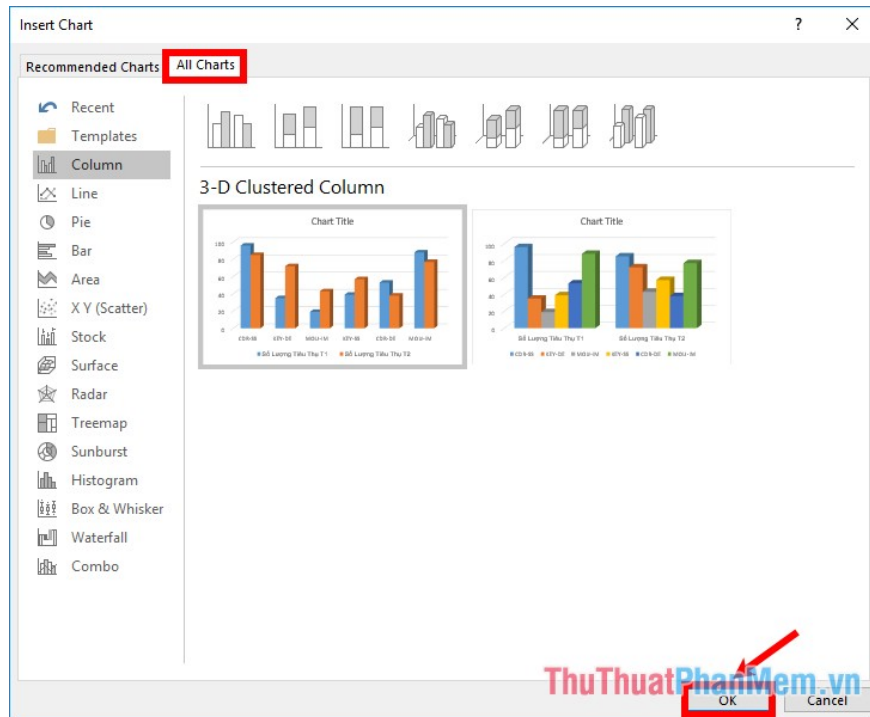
Insert Chart
?
✕
Recommended Charts
All Charts
Recent
Templates
Column
Line
Pie
Bar
Area
X Y (Scatter)
Stock
Surface
Radar
Treemap
Sunburst
Histogram
Box & Whisker
Waterfall
Combo
3-D Clustered Column
Chart Title
Chart Title
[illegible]
ThuThuatPhanMem.vn
OK
Cancel